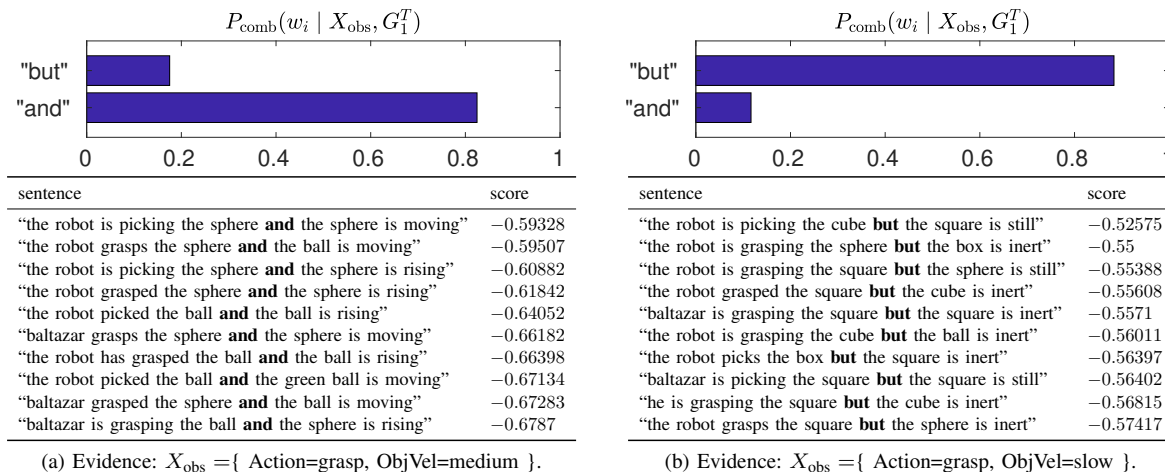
$P_{\text{comb}}(w_i \mid X_{\text{obs}}, G_1^T)$

"but"
"and"

0 0.2 0.4 0.6 0.8 1

| sentence | score |
|---|---|
| "the robot is picking the sphere **and** the sphere is moving" | $-0.59328$ |
| "the robot grasps the sphere **and** the ball is moving" | $-0.59507$ |
| "the robot is picking the sphere **and** the sphere is rising" | $-0.60882$ |
| "the robot grasped the sphere **and** the sphere is rising" | $-0.61842$ |
| "the robot picked the ball **and** the ball is rising" | $-0.64052$ |
| "baltazar grasps the sphere **and** the sphere is moving" | $-0.66182$ |
| "the robot has grasped the ball **and** the ball is rising" | $-0.66398$ |
| "the robot picked the ball **and** the green ball is moving" | $-0.67134$ |
| "baltazar grasped the sphere **and** the ball is moving" | $-0.67283$ |
| "baltazar is grasping the ball **and** the sphere is rising" | $-0.6787$ |

(a) Evidence: $X_{\text{obs}}$ ={ Action=grasp, ObjVel=medium }.

$P_{\text{comb}}(w_i \mid X_{\text{obs}}, G_1^T)$

"but"
"and"

0 0.2 0.4 0.6 0.8 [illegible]

| sentence | score |
|---|---|
| "the robot is picking the cube **but** the square is still" | $-0.52575$ |
| "the robot is grasping the sphere **but** the box is inert" | $-0.55$ |
| "the robot is grasping the square **but** the sphere is still" | $-0.55388$ |
| "the robot grasped the square **but** the cube is inert" | $-0.55608$ |
| "baltazar is grasping the square **but** the square is inert" | $-0.5571$ |
| "the robot is grasping the cube **but** the ball is inert" | $-0.56011$ |
| "the robot picks the box **but** the square is inert" | $-0.56397$ |
| "baltazar is picking the square **but** the square is still" | $-0.56402$ |
| "he is grasping the square **but** the cube is inert" | $-0.56815$ |
| "the robot grasps the square **but** the sphere is inert" | $-0.57417$ |

(b) Evidence: $X_{\text{obs}}$ ={ Action=grasp, ObjVel=slow }.